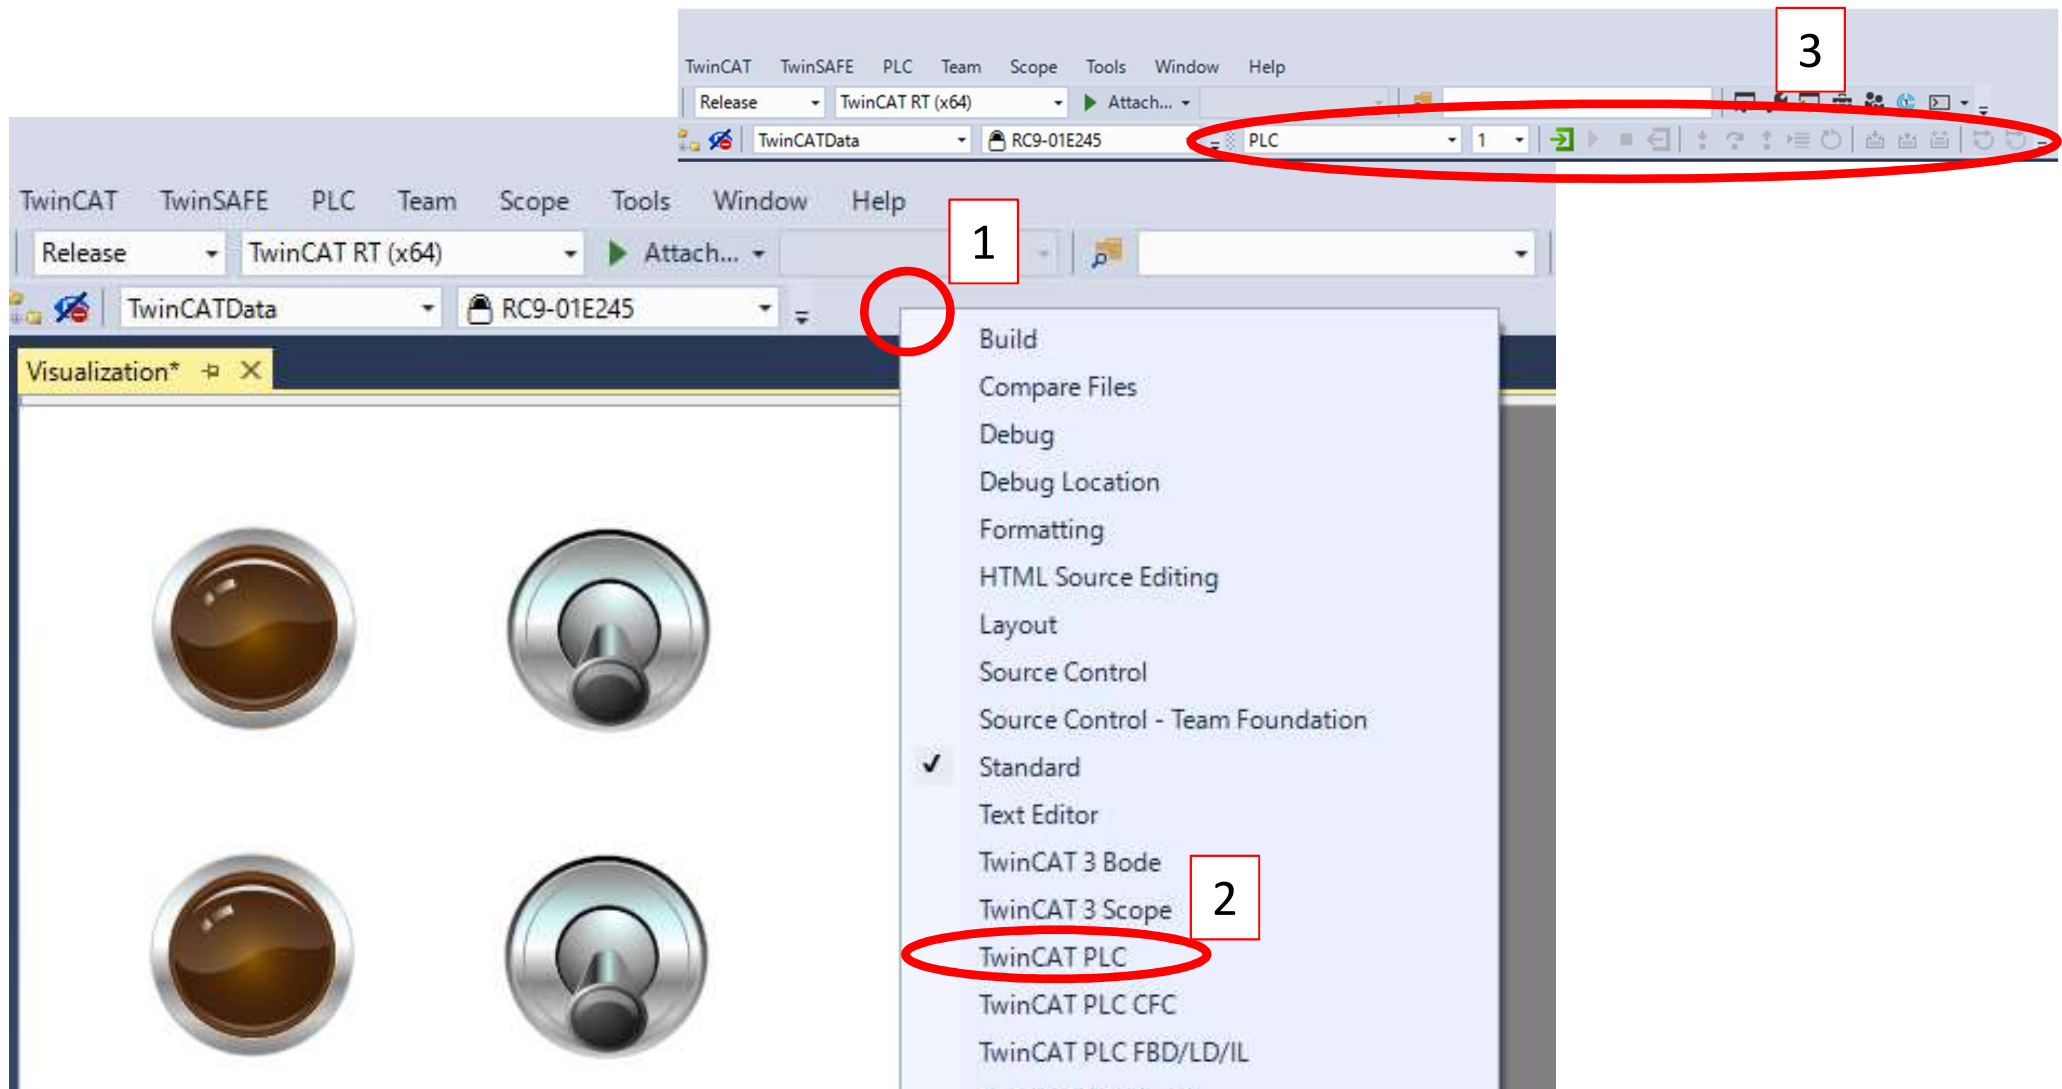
TwinCAT TwinSAFE PLC Team Scope Tools Window Help

3

Release TwinCAT RT (x64) Attach...

TwinCATData RC9-01E245 PLC 1

TwinCAT TwinSAFE PLC Team Scope Tools Window Help

1

Release TwinCAT RT (x64) Attach...

TwinCATData RC9-01E245

Visualization*

Build
Compare Files
Debug
Debug Location
Formatting
HTML Source Editing
Layout
Source Control
Source Control - Team Foundation
✓ Standard
Text Editor
TwinCAT 3 Bode
TwinCAT 3 Scope
TwinCAT PLC
TwinCAT PLC CFC
TwinCAT PLC FBD/LD/IL

2